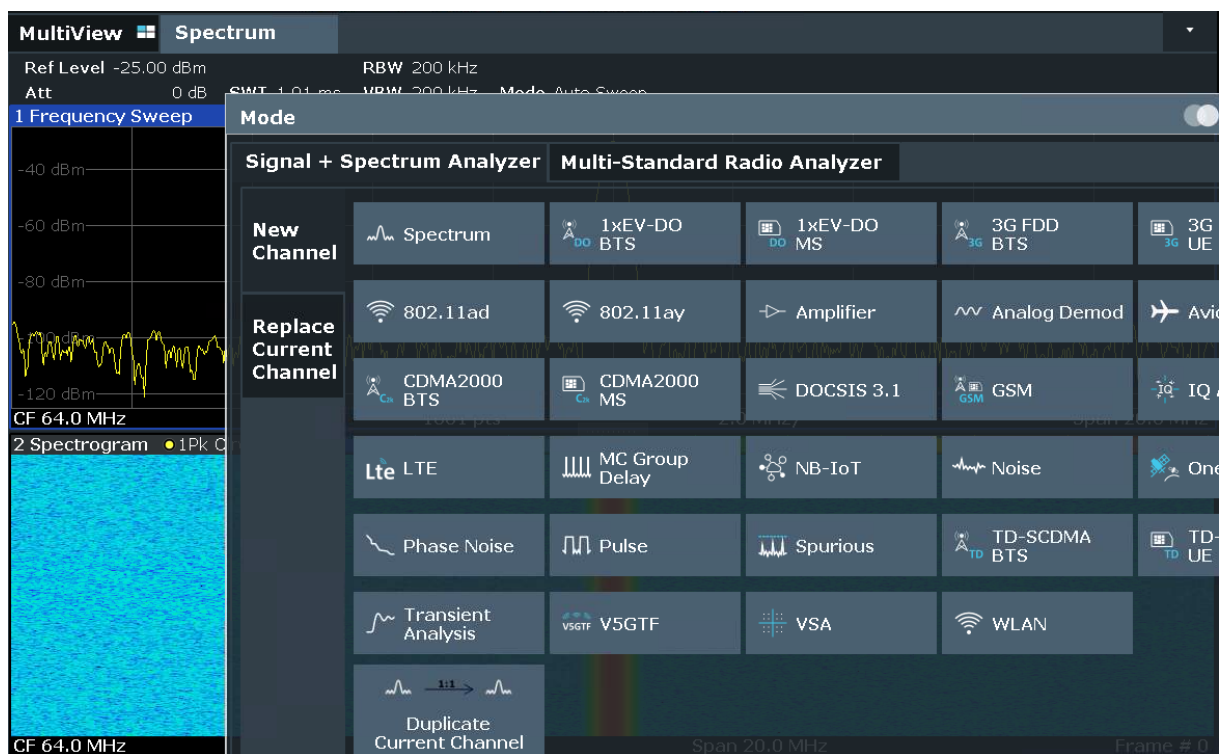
MultiView Spectrum

Ref Level -25.00 dBm RBW 200 kHz

Att 0 dB SWT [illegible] VBW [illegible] Mode Auto Sweep

1 Frequency Sweep

-40 dBm

-60 dBm

-80 dBm

-120 dBm

CF 64.0 MHz

2 Spectrogram ●1Pk C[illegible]

CF 64.0 MHz

Mode

Signal + Spectrum Analyzer | Multi-Standard Radio Analyzer

New Channel

Replace Current Channel

Spectrum | 1xEV-DO BTS | 1xEV-DO MS | 3G FDD BTS | 3G UE

802.11ad | 802.11ay | Amplifier | Analog Demod | Avi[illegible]

CDMA2000 BTS | CDMA2000 MS | DOCSIS 3.1 | GSM | IQ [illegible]

LTE | MC Group Delay | NB-IoT | Noise | On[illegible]

Phase Noise | Pulse | Spurious | TD-SCDMA BTS | TD-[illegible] UE

Transient Analysis | V5GTF | VSA | WLAN

1:1

Duplicate Current Channel

Span 20.0 MHz

Frame # 0